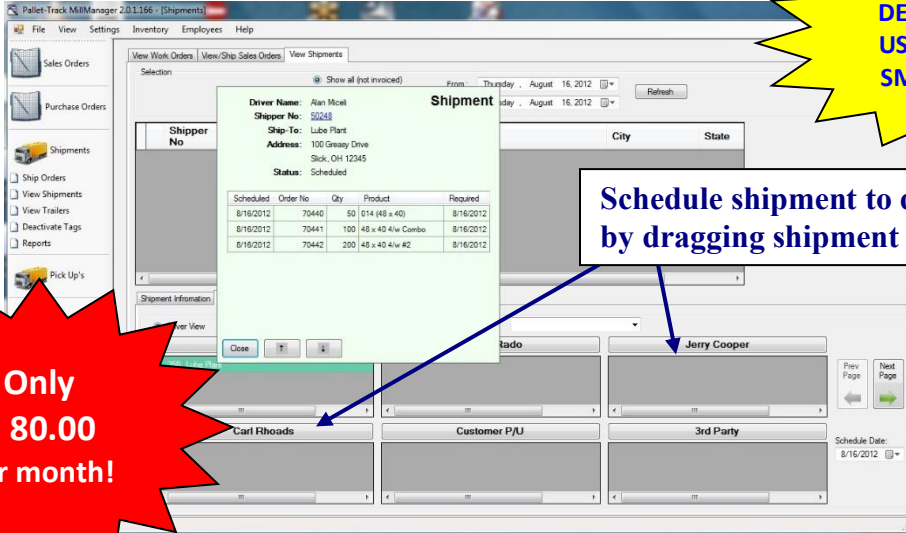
Pallet-Track MillManager 2.0.1.166 - [Shipments]

File View Settings Inventory Employees Help

DE
US
SM

Sales Orders

Purchase Orders

Shipments

Ship Orders
View Shipments
View Trailers
Deactivate Tags
Reports

Pick Up's

View Work Orders | View/Ship Sales Orders | View Shipments

Selection

Show all (not invoiced)

From: Thursday , August 16, 2012
Thursday , August 16, 2012

Refresh

Shipper No | City | State

Shipment

Driver Name: Alan Miceli
Shipper No: 50248
Ship-To: Lube Plant
Address: 100 Greasy Drive
Slick, OH 12345
Status: Scheduled

| Scheduled | Order No | Qty | Product | Required |
|---|---|---|---|---|
| 8/16/2012 | 70440 | 50 | 014 (48 x 40) | 8/16/2012 |
| 8/16/2012 | 70441 | 100 | 48 x 40 4/w Combo | 8/16/2012 |
| 8/16/2012 | 70442 | 200 | 48 x 40 4/w #2 | 8/16/2012 |

Close

Schedule shipment to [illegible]
by dragging shipment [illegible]

Shipment Infromation

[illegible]ver View

Rado

Jerry Cooper

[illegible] Lube Plant

Prev Page

Next Page

Carl Rhoads

Customer P/U

3rd Party

Schedule Date:
8/16/2012

Only
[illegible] 80.00
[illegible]r month!